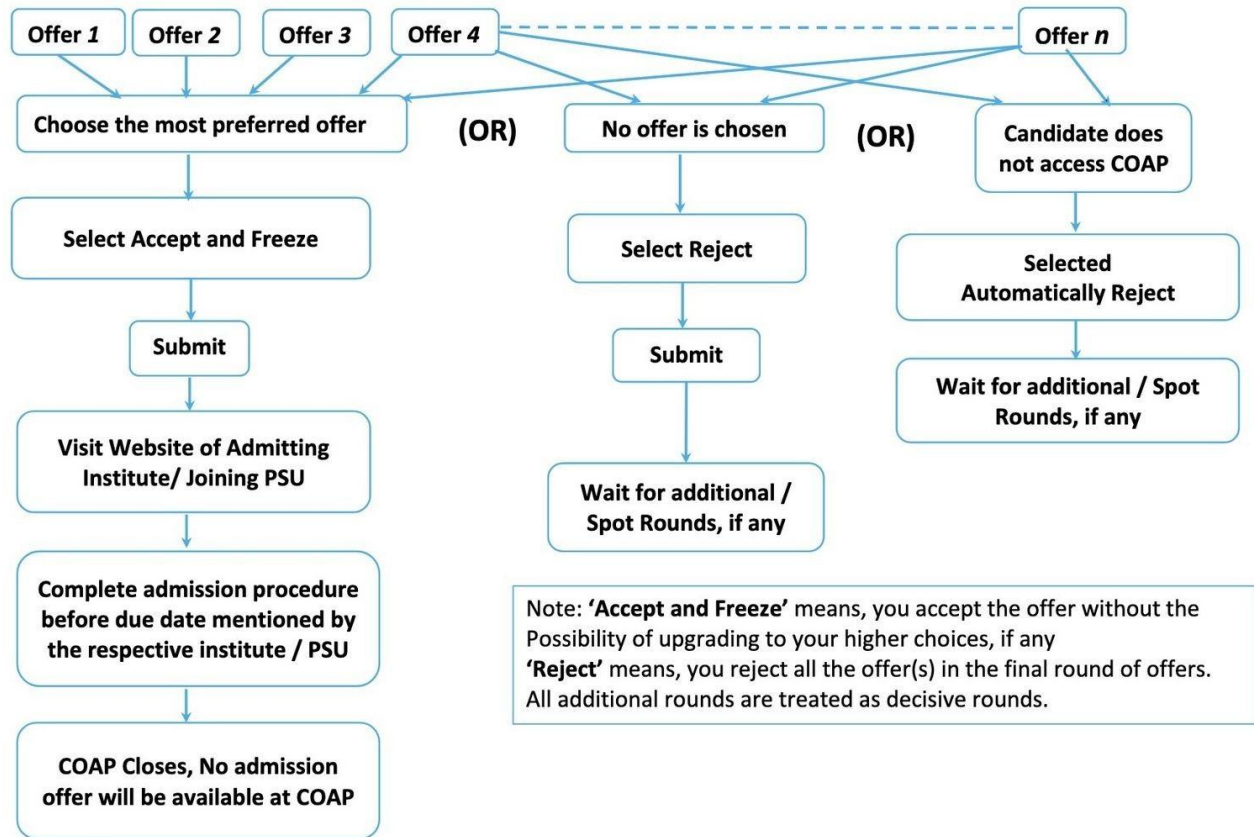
Offer *1*

Offer *2*

Offer *3*

Offer *4*

Offer *n*

Choose the most preferred offer

(OR)

No offer is chosen

(OR)

Candidate does not access COAP

Select Accept and Freeze

Select Reject

Selected Automatically Reject

Submit

Submit

Wait for additional / Spot Rounds, if any

Visit Website of Admitting Institute/ Joining PSU

Wait for additional / Spot Rounds, if any

Complete admission procedure before due date mentioned by the respective institute / PSU

Note: **'Accept and Freeze'** means, you accept the offer without the Possibility of upgrading to your higher choices, if any
**'Reject'** means, you reject all the offer(s) in the final round of offers. All additional rounds are treated as decisive rounds.

COAP Closes, No admission offer will be available at COAP